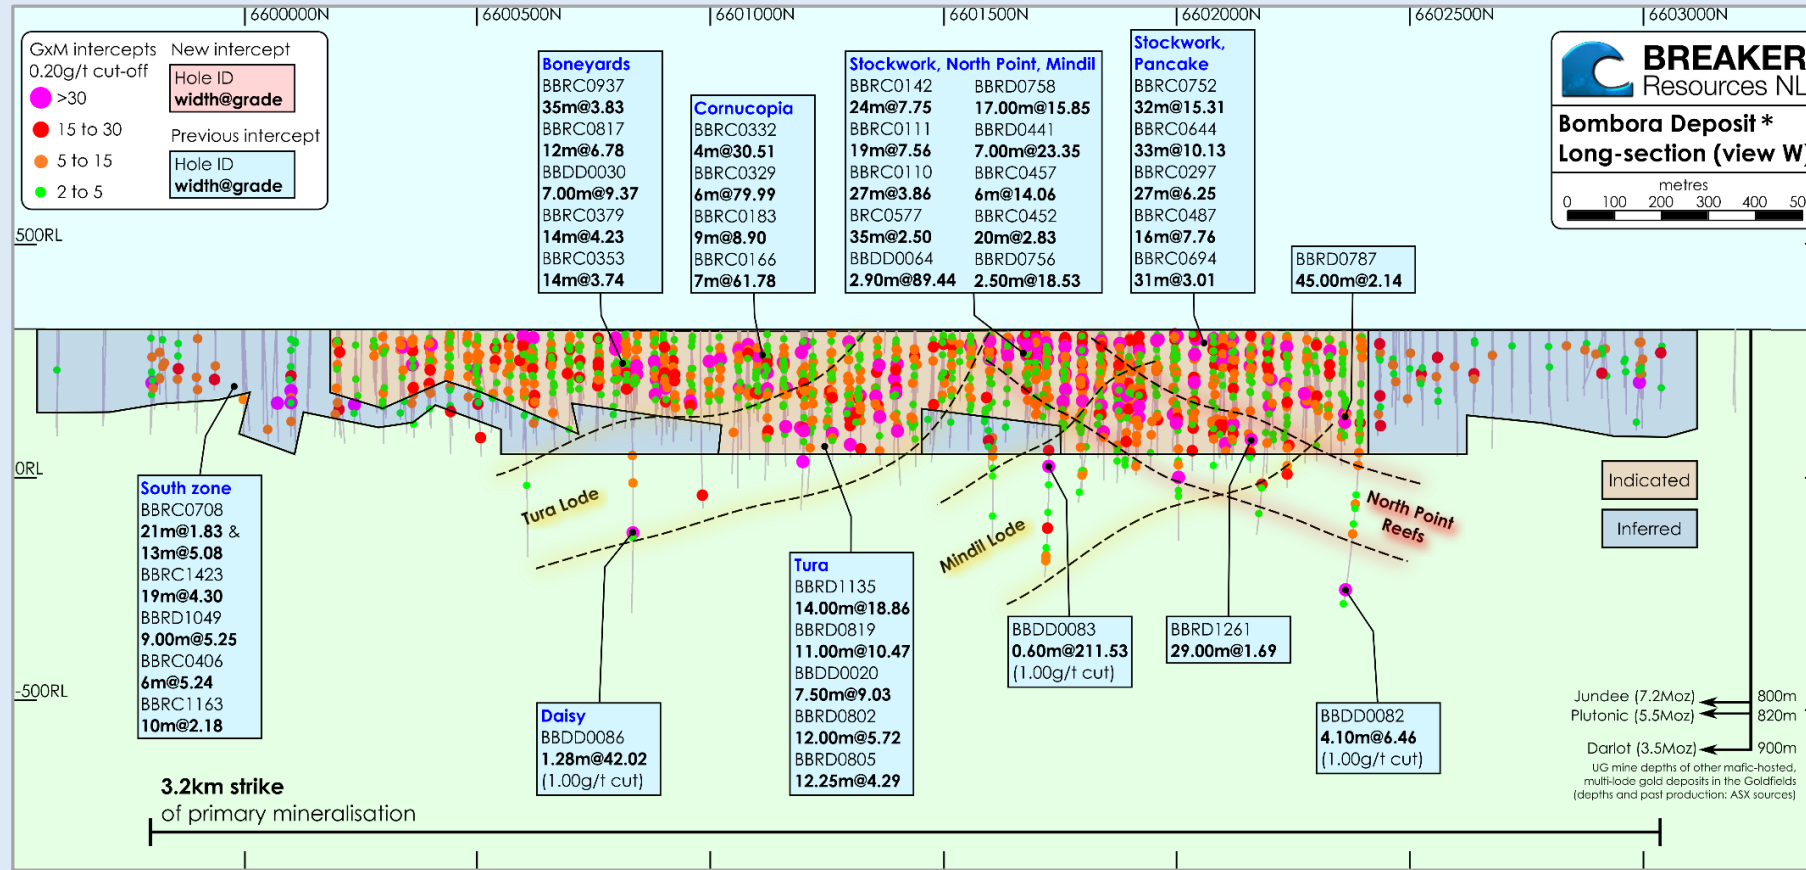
6600000N
6600500N
6601000N
6601500N
6602000N
6602500N
6603000N

GxM intercepts 0.20g/t cut-off
>30
15 to 30
5 to 15
2 to 5

New intercept
Hole ID
width@grade

Previous intercept
Hole ID
width@grade

Boneyards
BBRC0937
35m@3.83
BBRC0817
12m@6.78
BBDD0030
7.00m@9.37
BBRC0379
14m@4.23
BBRC0353
14m@3.74

Cornucopia
BBRC0332
4m@30.51
BBRC0329
6m@79.99
BBRC0183
9m@8.90
BBRC0166
7m@61.78

Stockwork, North Point, Mindil
BBRC0142
24m@7.75
BBRC0111
19m@7.56
BBRC0110
27m@3.86
BRC0577
35m@2.50
BBDD0064
2.90m@89.44

BBRD0758
17.00m@15.85
BBRD0441
7.00m@23.35
BBRC0457
6m@14.06
BBRC0452
20m@2.83
BBRD0756
2.50m@18.53

Stockwork, Pancake
BBRC0752
32m@15.31
BBRC0644
33m@10.13
BBRC0297
27m@6.25
BBRC0487
16m@7.76
BBRC0694
31m@3.01

BBRD0787
45.00m@2.14

BREAKER Resources NL

Bombora Deposit *
Long-section (view W)

metres
0 100 200 300 400 50

500RL
0RL
-500RL

South zone
BBRC0708
21m@1.83 &
13m@5.08
BBRC1423
19m@4.30
BBRD1049
9.00m@5.25
BBRC0406
6m@5.24
BBRC1163
10m@2.18

Tura Lode
Mindil Lode
North Point Reefs

Indicated
Inferred

Tura
BBRD1135
14.00m@18.86
BBRD0819
11.00m@10.47
BBDD0020
7.50m@9.03
BBRD0802
12.00m@5.72
BBRD0805
12.25m@4.29

BBDD0083
0.60m@211.53
(1.00g/t cut)

BBRD1261
29.00m@1.69

BBDD0082
4.10m@6.46
(1.00g/t cut)

Daisy
BBDD0086
1.28m@42.02
(1.00g/t cut)

Jundee (7.2Moz)
Plutonic (5.5Moz)
Darlot (3.5Moz)
800m
820m
900m
UG mine depths of other mafic-hosted, multi-lode gold deposits in the Goldfields (depths and past production: ASX sources)

3.2km strike
of primary mineralisation